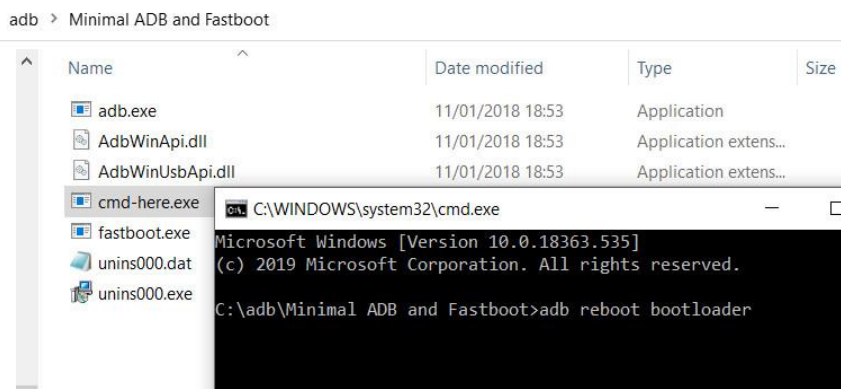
adb > Minimal ADB and Fastboot

| Name | Date modified | Type | Size |
|---|---|---|---|
| adb.exe | 11/01/2018 18:53 | Application | |
| AdbWinApi.dll | 11/01/2018 18:53 | Application extens... | |
| AdbWinUsbApi.dll | 11/01/2018 18:53 | Application extens... | |
| cmd-here.exe | | | |
| fastboot.exe | | | |
| unins000.dat | | | |
| unins000.exe | | | |

C:\WINDOWS\system32\cmd.exe

Microsoft Windows [Version 10.0.18363.535]
(c) 2019 Microsoft Corporation. All rights reserved.

C:\adb\Minimal ADB and Fastboot>adb reboot bootloader